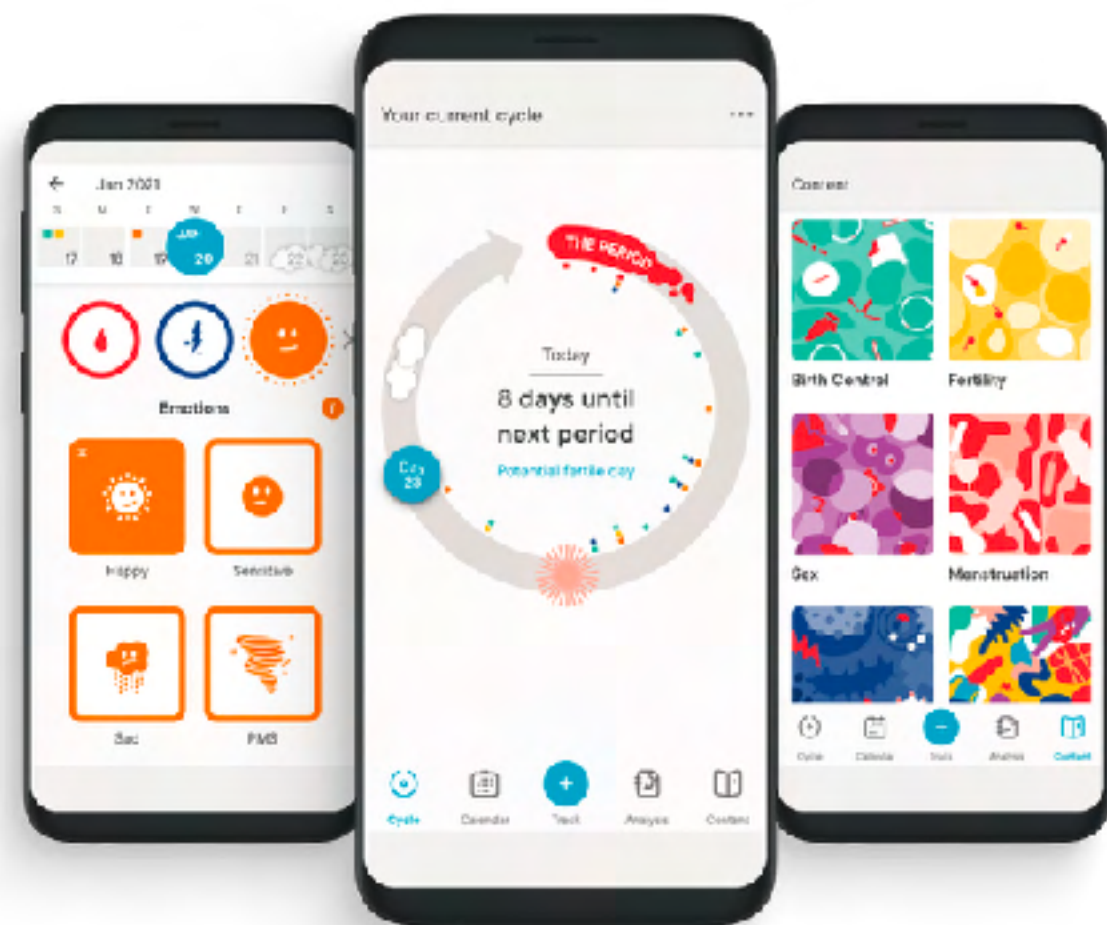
Jan 2021
S M T W T F S
17 18 19 20 21 22 23
Emotions
Happy
Sensitive
Sad
PMS

Your current cycle
THE PERIOD
Today
8 days until next period
Potential fertile day
Day 20
Cycle
Calendar
Track
Analysis
Content

Content
Birth Control
Fertility
Sex
Menstruation
Cycle
Calendar
Track
Analysis
Content